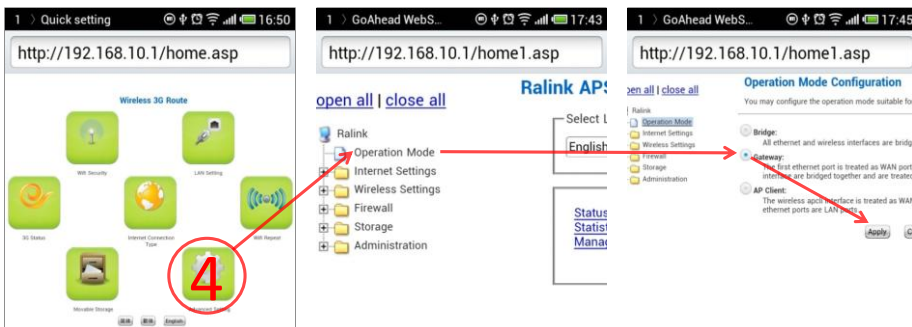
1 〉Quick setting 16:50
http://192.168.10.1/home.asp
Wireless 3G Route
Wifi Security
LAN Setting
3G Status
Internet Connection Type
Wifi Repeat
Movable Storage
Advanced Setting
4
English

1 〉GoAhead WebS... 17:43
http://192.168.10.1/home1.asp
open all | close all
Ralink APS
Ralink
Operation Mode
Internet Settings
Wireless Settings
Firewall
Storage
Administration
Select L
English
Status
Statist
Manag

1 〉GoAhead WebS... 17:45
http://192.168.10.1/home1.asp
open all | close all
Ralink
Operation Mode
Internet Settings
Wireless Settings
Firewall
Storage
Administration
Operation Mode Configuration
You may configure the operation mode suitable fo
Bridge:
All ethernet and wireless interfaces are bridg
Gateway:
The first ethernet port is treated as WAN port interface are bridged together and are treated
AP Client:
The wireless apcli interface is treated as WAN ethernet ports are LAN ports.
Apply C